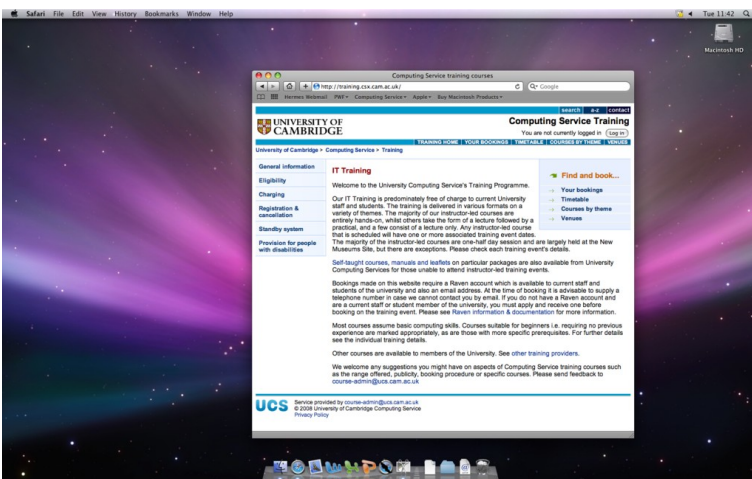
Safari File Edit View History Bookmarks Window Help

Tue 11:42

Macintosh HD

Computing Service training courses

http://training.csx.cam.ac.uk/

Q- Google

Hermes Webmail PWF Computing Service Apple Buy Macintosh Products

search a-z contact

UNIVERSITY OF CAMBRIDGE

Computing Service Training

You are not currently logged in Log in

TRAINING HOME | YOUR BOOKINGS | TIMETABLE | COURSES BY THEME | VENUES

University of Cambridge > Computing Service > Training

General information

Eligibility

Charging

Registration & cancellation

Standby system

Provision for people with disabilities

IT Training

Welcome to the University Computing Service's Training Programme.

Our IT Training is predominately free of charge to current University staff and students. The training is delivered in various formats on a variety of themes. The majority of our instructor-led courses are entirely hands-on, whilst others take the form of a lecture followed by a practical, and a few consist of a lecture only. Any instructor-led course that is scheduled will have one or more associated training event dates. The majority of the instructor-led courses are one-half day session and are largely held at the New Museums Site, but there are exceptions. Please check each training event's details.

Self-taught courses, manuals and leaflets on particular packages are also available from University Computing Services for those unable to attend instructor-led training events.

Bookings made on this website require a Raven account which is available to current staff and students of the university and also an email address. At the time of booking it is advisable to supply a telephone number in case we cannot contact you by email. If you do not have a Raven account and are a current staff or student member of the university, you must apply and receive one before booking on the training event. Please see Raven information & documentation for more information.

Most courses assume basic computing skills. Courses suitable for beginners i.e. requiring no previous experience are marked appropriately, as are those with more specific prerequisites. For further details see the individual training details.

Other courses are available to members of the University. See other training providers.

We welcome any suggestions you might have on aspects of Computing Service training courses such as the range offered, publicity, booking procedure or specific courses. Please send feedback to course-admin@ucs.cam.ac.uk

Find and book...

Your bookings

Timetable

Courses by theme

Venues

UCS

Service provided by course-admin@ucs.cam.ac.uk
© 2008 University of Cambridge Computing Service
Privacy Policy